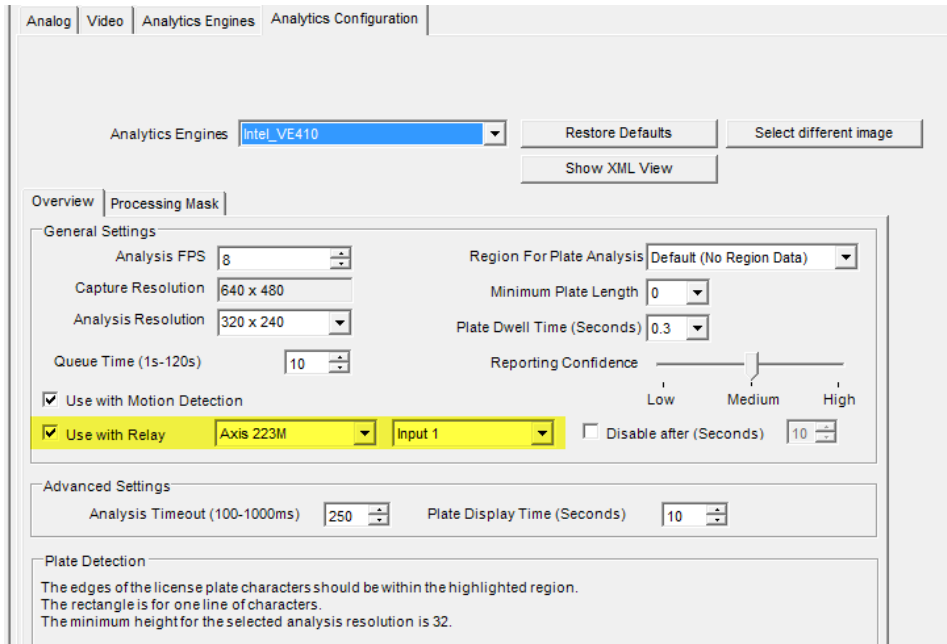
Analog | Video | Analytics Engines | Analytics Configuration

Analytics Engines Intel_VE410

Restore Defaults

Select different image

Show XML View

Overview | Processing Mask

General Settings

Analysis FPS 8

Capture Resolution 640 x 480

Analysis Resolution 320 x 240

Queue Time (1s-120s) 10

Region For Plate Analysis Default (No Region Data)

Minimum Plate Length 0

Plate Dwell Time (Seconds) 0.3

Reporting Confidence

Low Medium High

Use with Motion Detection

Use with Relay Axis 223M Input 1

Disable after (Seconds) 10

Advanced Settings

Analysis Timeout (100-1000ms) 250

Plate Display Time (Seconds) 10

Plate Detection

The edges of the license plate characters should be within the highlighted region.
The rectangle is for one line of characters.
The minimum height for the selected analysis resolution is 32.